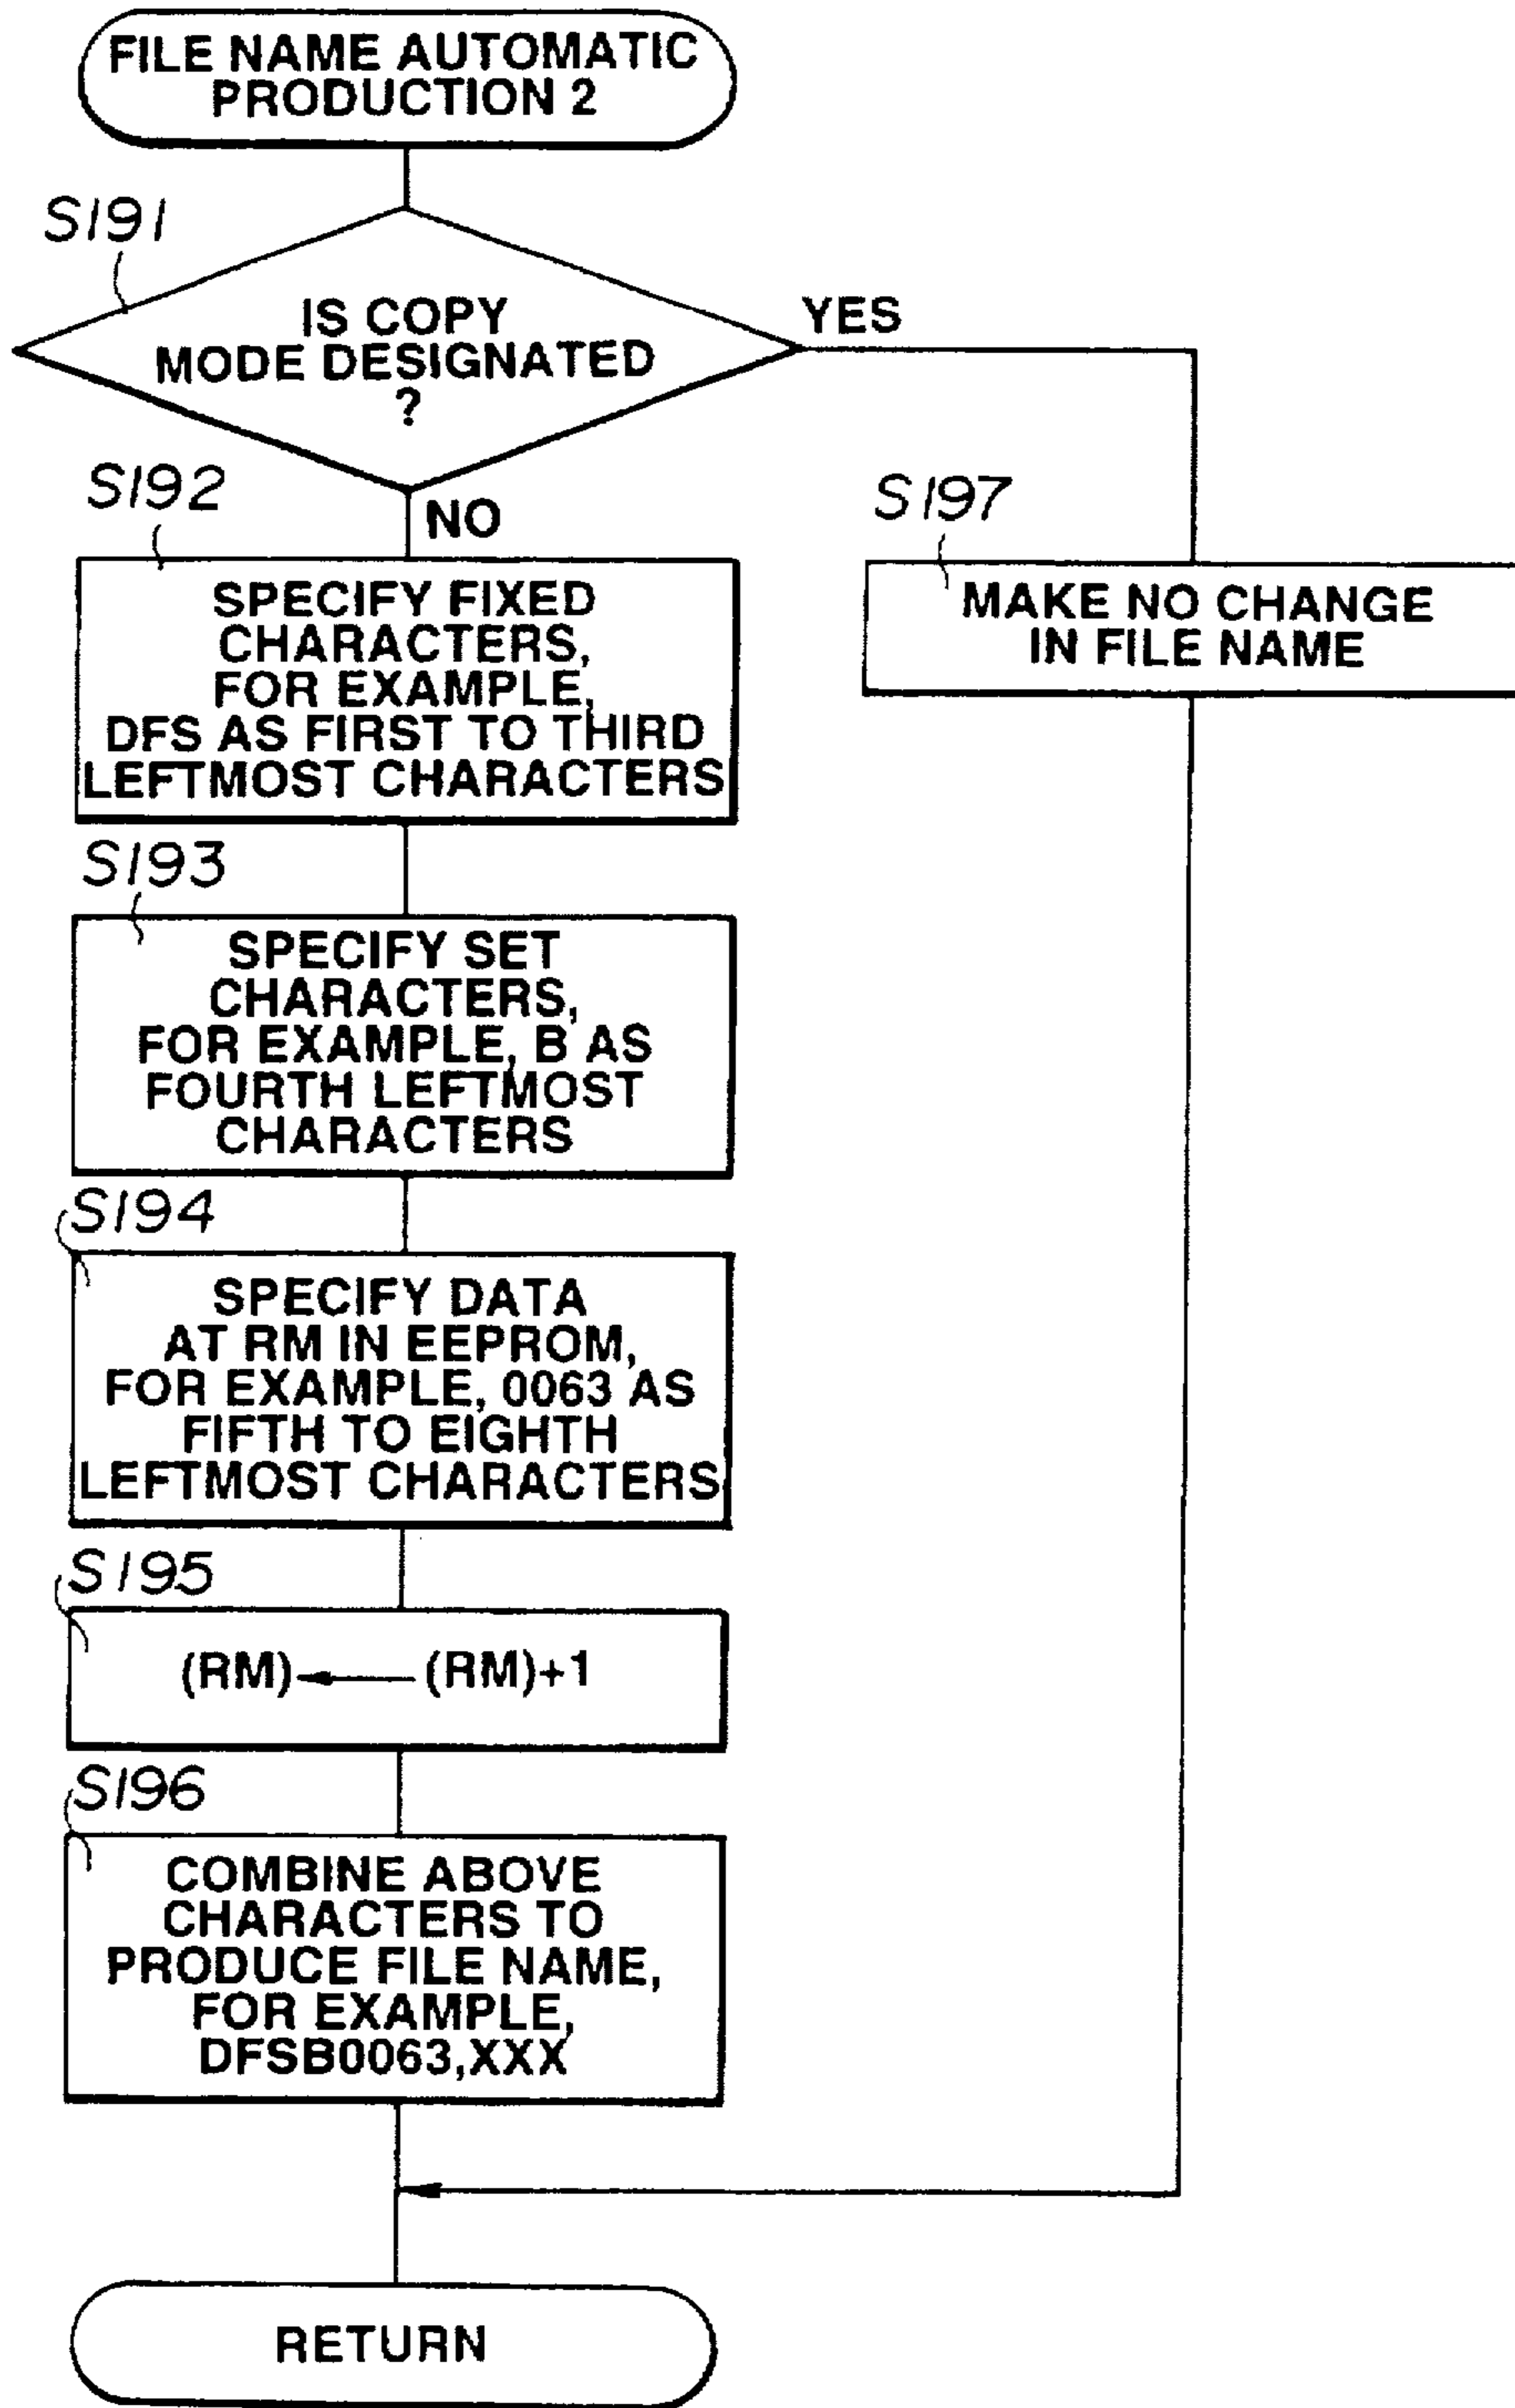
FILE NAME AUTOMATIC PRODUCTION 2

S191

IS COPY MODE DESIGNATED ?

YES

NO

S192

SPECIFY FIXED CHARACTERS, FOR EXAMPLE, DFS AS FIRST TO THIRD LEFTMOST CHARACTERS

S197

MAKE NO CHANGE IN FILE NAME

S193

SPECIFY SET CHARACTERS, FOR EXAMPLE, B AS FOURTH LEFTMOST CHARACTERS

S194

SPECIFY DATA AT RM IN EEPROM, FOR EXAMPLE, 0063 AS FIFTH TO EIGHTH LEFTMOST CHARACTERS

S195

(RM) $\leftarrow$ (RM)+1

S196

COMBINE ABOVE CHARACTERS TO PRODUCE FILE NAME, FOR EXAMPLE, DFSB0063,XXX

RETURN